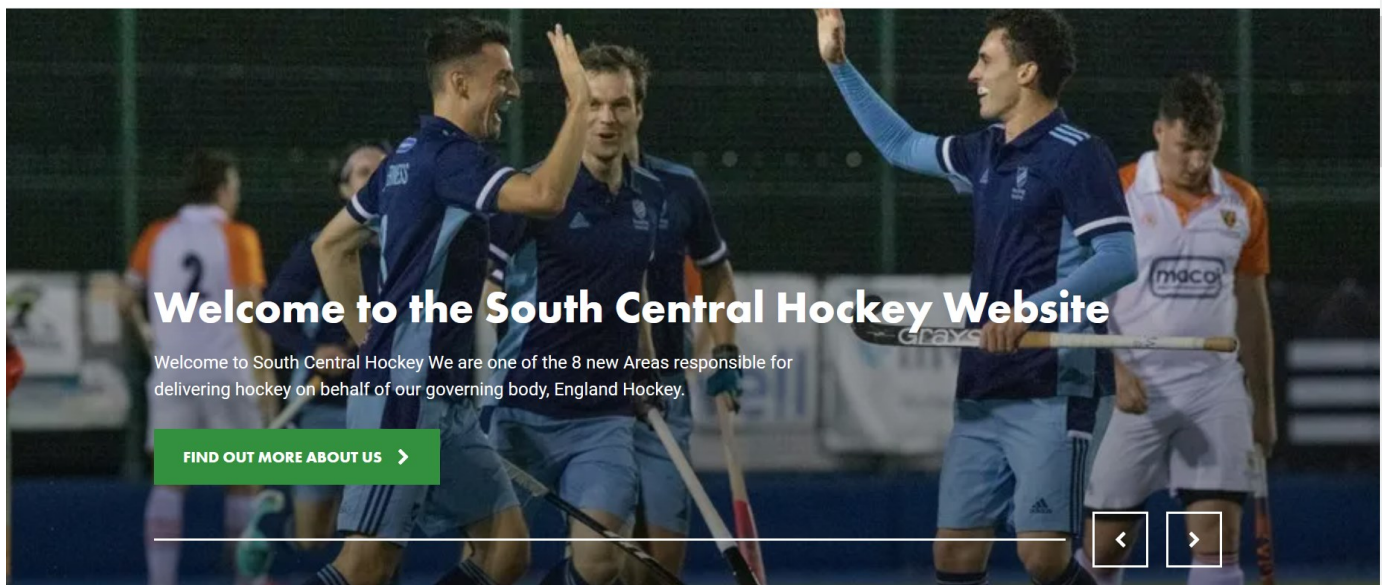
Welcome to the South Central Hockey Website

Welcome to South Central Hockey We are one of the 8 new Areas responsible for delivering hockey on behalf of our governing body, England Hockey.

FIND OUT MORE ABOUT US